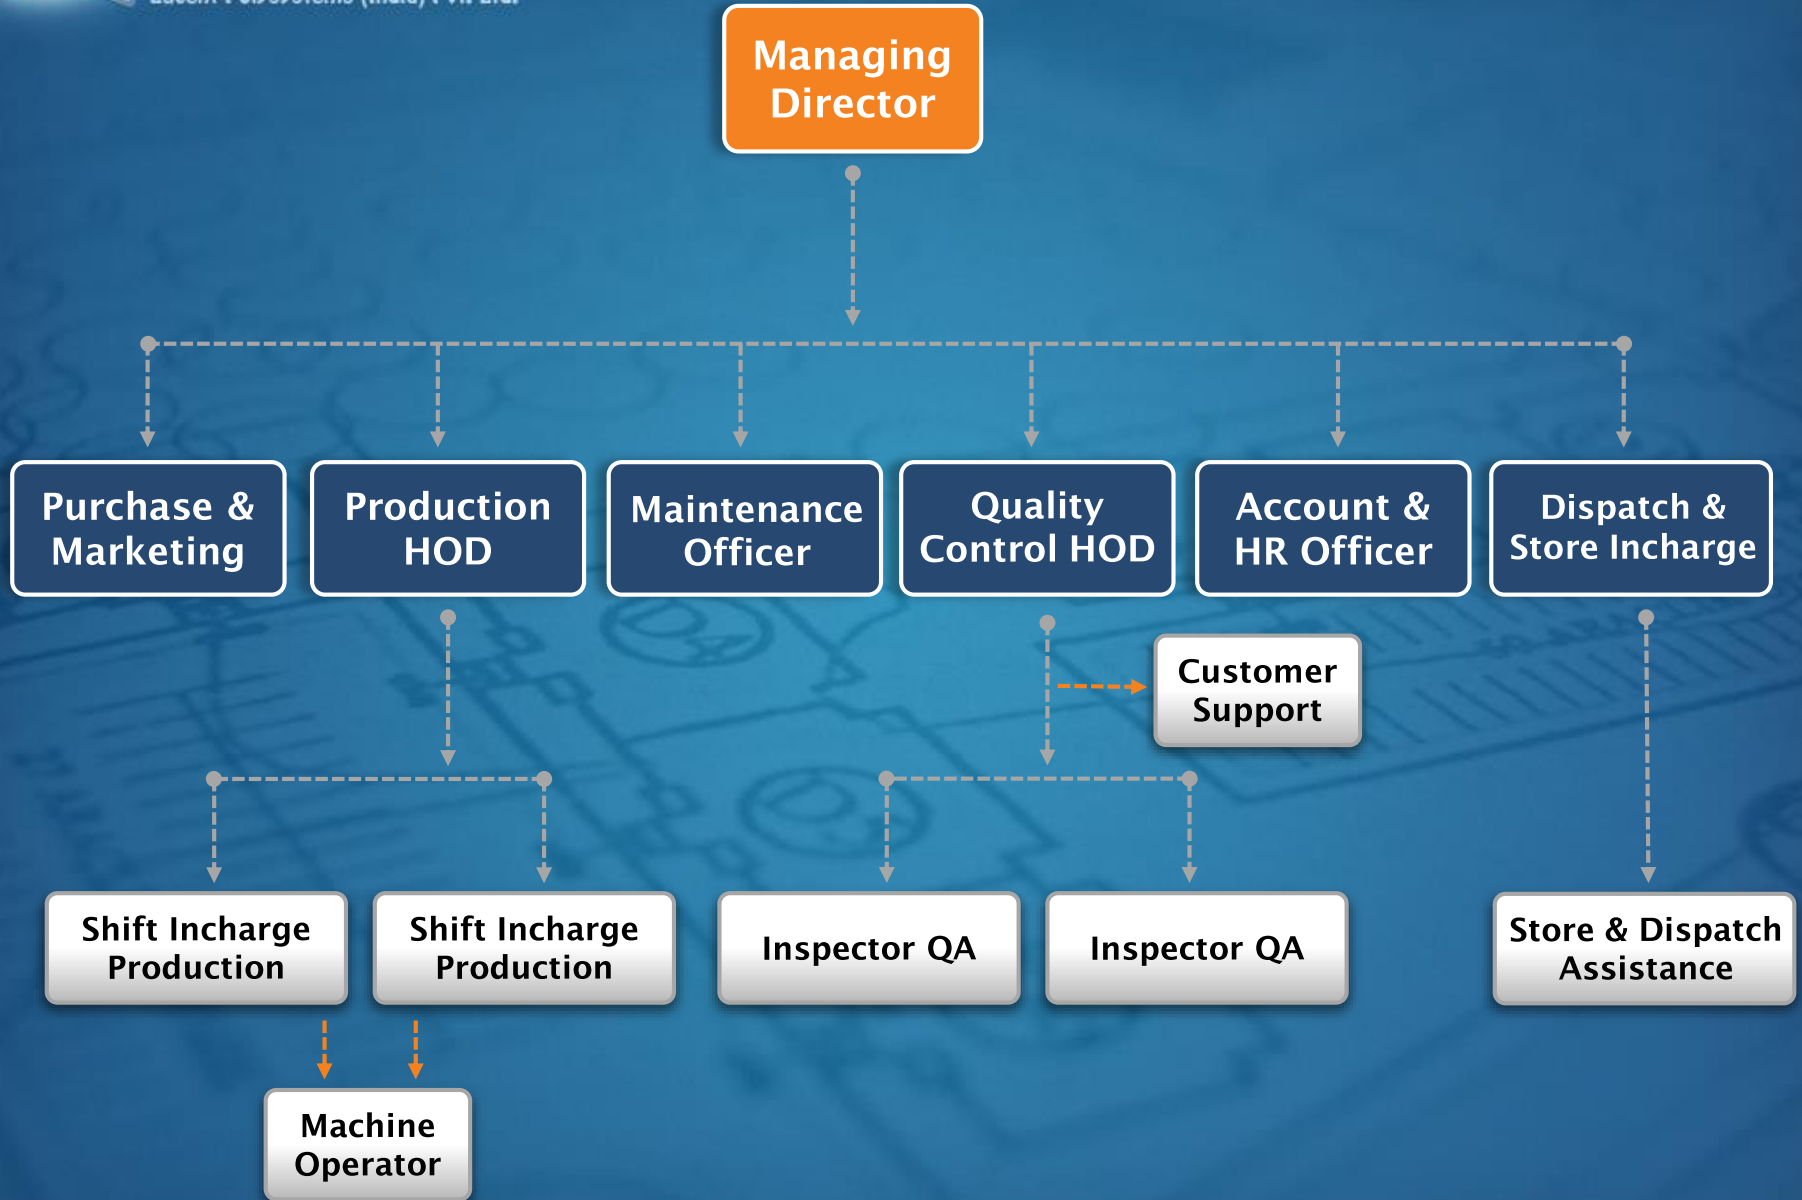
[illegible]

Managing Director

Purchase & Marketing

Production HOD

Maintenance Officer

Quality Control HOD

Account & HR Officer

Dispatch & Store Incharge

Customer Support

Shift Incharge Production

Shift Incharge Production

Inspector QA

Inspector QA

Store & Dispatch Assistance

Machine Operator